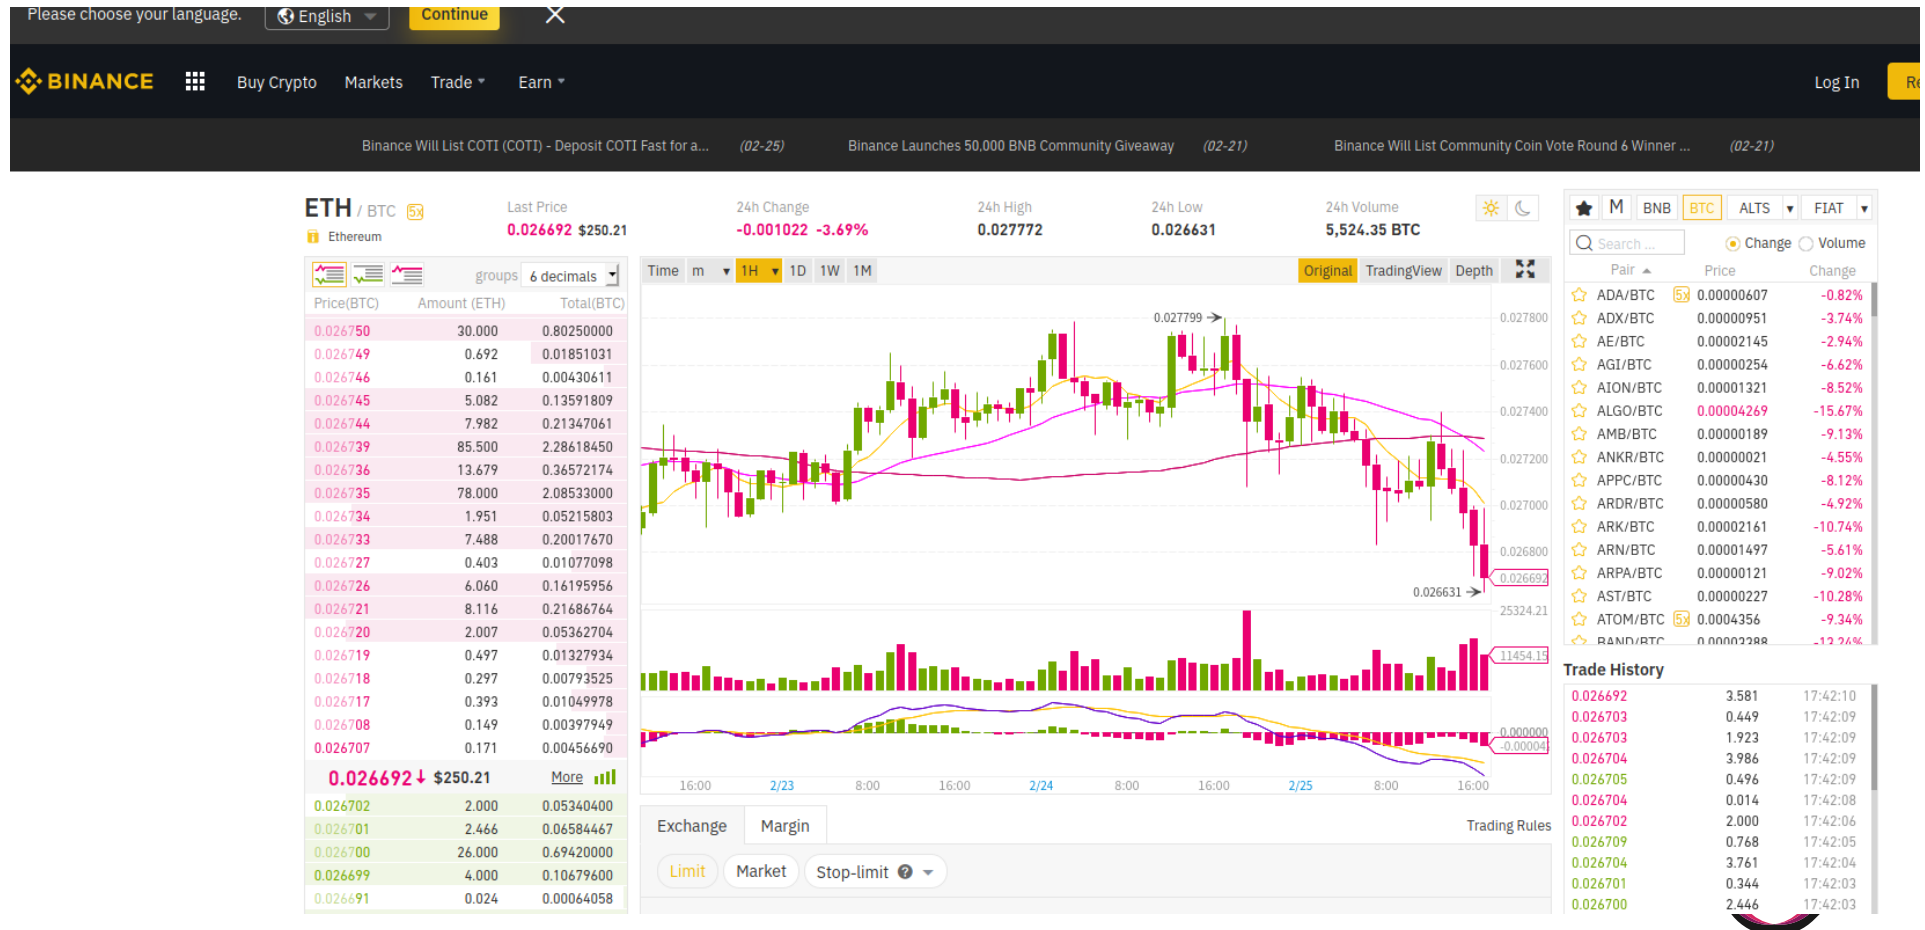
Please choose your language. English Continue

BINANCE Buy Crypto Markets Trade Earn Log In Re

Binance Will List COTI (COTI) - Deposit COTI Fast for a... (02-25) Binance Launches 50,000 BNB Community Giveaway (02-21) Binance Will List Community Coin Vote Round 6 Winner ... (02-21)

ETH / BTC 5x
Ethereum

Last Price
0.026692 $250.21

24h Change
-0.001022 -3.69%

24h High
0.027772

24h Low
0.026631

24h Volume
5,524.35 BTC

groups 6 decimals

| Price(BTC) | Amount (ETH) | Total(BTC) |
|---|---|---|
| 0.026750 | 30.000 | 0.80250000 |
| 0.026749 | 0.692 | 0.01851031 |
| 0.026746 | 0.161 | 0.00430611 |
| 0.026745 | 5.082 | 0.13591809 |
| 0.026744 | 7.982 | 0.21347061 |
| 0.026739 | 85.500 | 2.28618450 |
| 0.026736 | 13.679 | 0.36572174 |
| 0.026735 | 78.000 | 2.08533000 |
| 0.026734 | 1.951 | 0.05215803 |
| 0.026733 | 7.488 | 0.20017670 |
| 0.026727 | 0.403 | 0.01077098 |
| 0.026726 | 6.060 | 0.16195956 |
| 0.026721 | 8.116 | 0.21686764 |
| 0.026720 | 2.007 | 0.05362704 |
| 0.026719 | 0.497 | 0.01327934 |
| 0.026718 | 0.297 | 0.00793525 |
| 0.026717 | 0.393 | 0.01049978 |
| 0.026708 | 0.149 | 0.00397949 |
| 0.026707 | 0.171 | 0.00456690 |

0.026692 $250.21 More

| 0.026702 | 2.000 | 0.05340400 |
|---|---|---|
| 0.026701 | 2.466 | 0.06584467 |
| 0.026700 | 26.000 | 0.69420000 |
| 0.026699 | 4.000 | 0.10679600 |
| 0.026691 | 0.024 | 0.00064058 |

Time m 1H 1D 1W 1M Original TradingView Depth

0.027799 0.027800 0.027600 0.027400 0.027200 0.027000 0.026800 0.026692 0.026631 25324.21 11454.15 0.000000 -0.00004

16:00 2/23 8:00 16:00 2/24 8:00 16:00 2/25 8:00 16:00

Exchange Margin Trading Rules
Limit Market Stop-limit

M BNB BTC ALTS FIAT
Search ... Change Volume

| Pair | Price | Change |
|---|---|---|
| ADA/BTC 5x | 0.00000607 | -0.82% |
| ADX/BTC | 0.00000951 | -3.74% |
| AE/BTC | 0.00002145 | -2.94% |
| AGI/BTC | 0.00000254 | -6.62% |
| AION/BTC | 0.00001321 | -8.52% |
| ALGO/BTC | 0.00004269 | -15.67% |
| AMB/BTC | 0.00000189 | -9.13% |
| ANKR/BTC | 0.00000021 | -4.55% |
| APPC/BTC | 0.00000430 | -8.12% |
| ARDR/BTC | 0.00000580 | -4.92% |
| ARK/BTC | 0.00002161 | -10.74% |
| ARN/BTC | 0.00001497 | -5.61% |
| ARPA/BTC | 0.00000121 | -9.02% |
| AST/BTC | 0.00000227 | -10.28% |
| ATOM/BTC 5x | 0.0004356 | -9.34% |

Trade History

| 0.026692 | 3.581 | 17:42:10 |
|---|---|---|
| 0.026703 | 0.449 | 17:42:09 |
| 0.026703 | 1.923 | 17:42:09 |
| 0.026704 | 3.986 | 17:42:09 |
| 0.026705 | 0.496 | 17:42:09 |
| 0.026704 | 0.014 | 17:42:08 |
| 0.026702 | 2.000 | 17:42:06 |
| 0.026709 | 0.768 | 17:42:05 |
| 0.026704 | 3.761 | 17:42:04 |
| 0.026701 | 0.344 | 17:42:03 |
| 0.026700 | 2.446 | 17:42:03 |